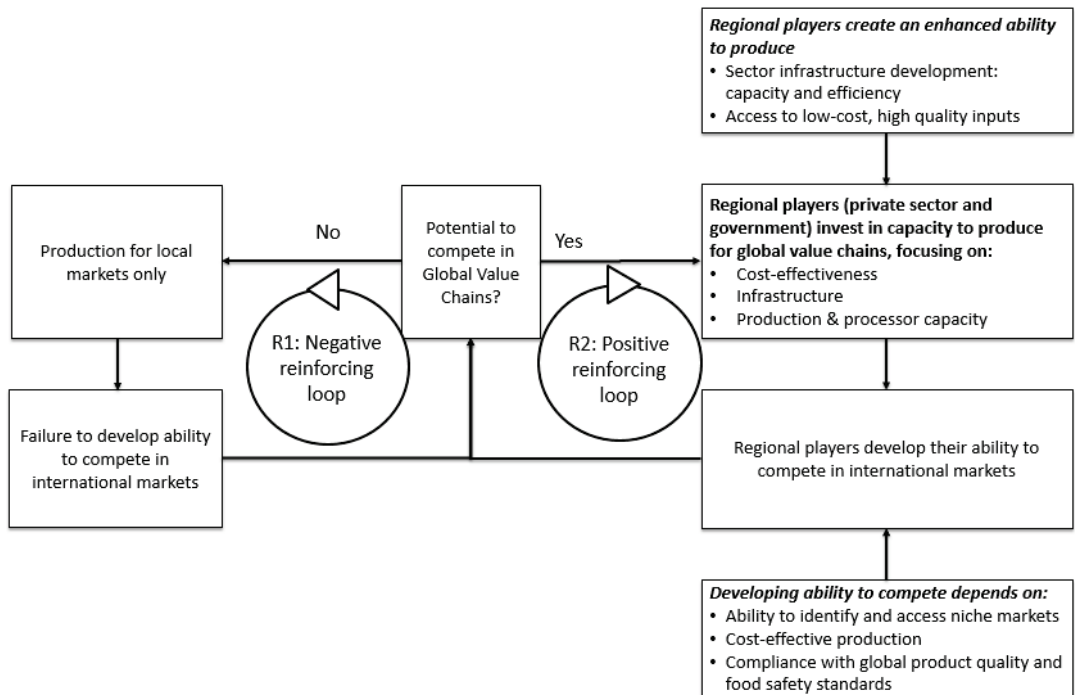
Regional players create an enhanced ability to produce
• Sector infrastructure development: capacity and efficiency
• Access to low-cost, high quality inputs

Production for local markets only

No

Potential to compete in Global Value Chains?

Yes

Regional players (private sector and government) invest in capacity to produce for global value chains, focusing on:
• Cost-effectiveness
• Infrastructure
• Production & processor capacity

R1: Negative reinforcing loop

R2: Positive reinforcing loop

Failure to develop ability to compete in international markets

Regional players develop their ability to compete in international markets

Developing ability to compete depends on:
• Ability to identify and access niche markets
• Cost-effective production
• Compliance with global product quality and food safety standards